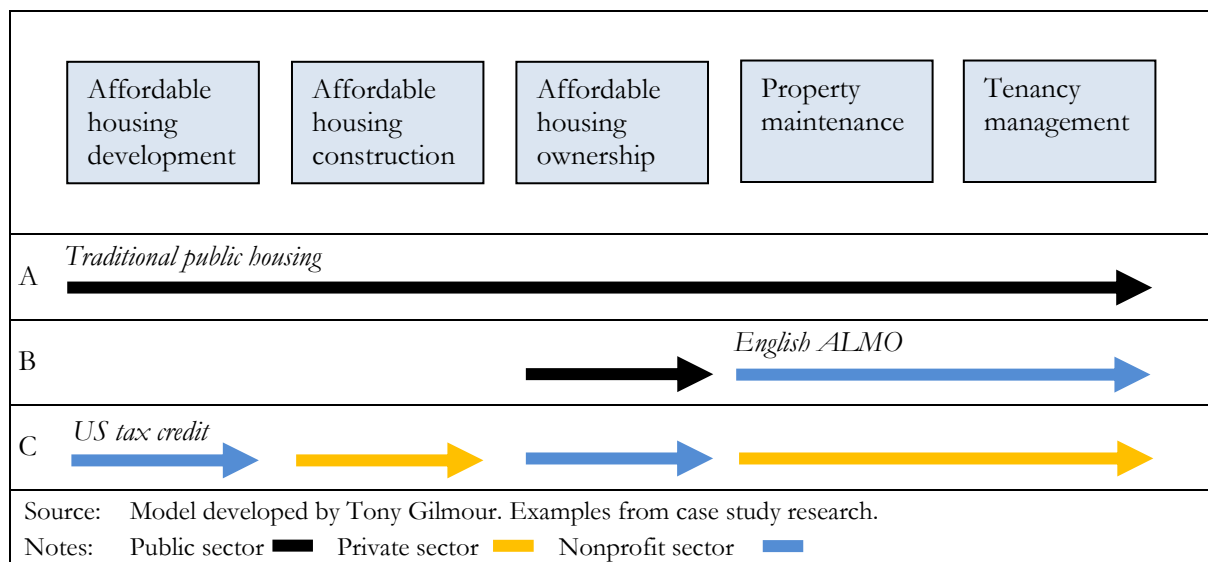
Affordable housing development

Affordable housing construction

Affordable housing ownership

Property maintenance

Tenancy management

A *Traditional public housing*

B *English ALMO*

C *US tax credit*

Source: Model developed by Tony Gilmour. Examples from case study research.

Notes: Public sector Private sector Nonprofit sector